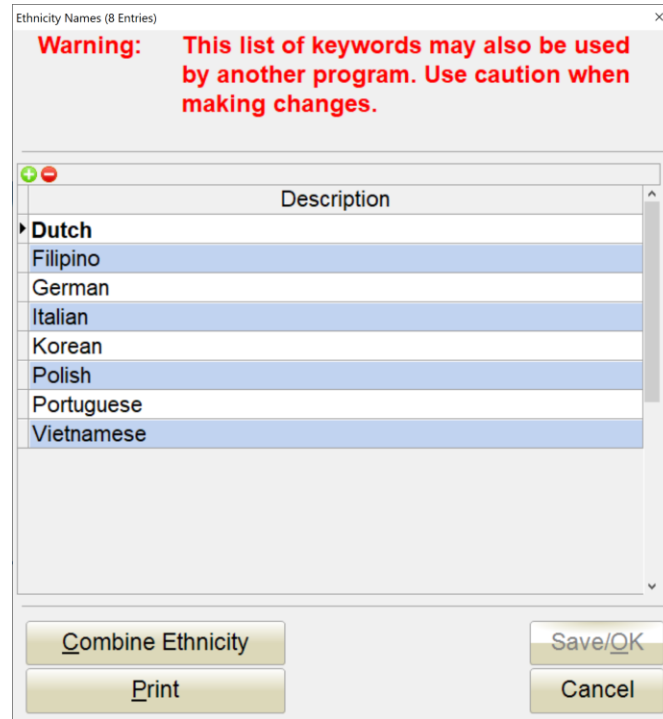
Ethnicity Names (8 Entries)

Warning: This list of keywords may also be used by another program. Use caution when making changes.

| Description |
|---|
| Dutch |
| Filipino |
| German |
| Italian |
| Korean |
| Polish |
| Portuguese |
| Vietnamese |

Combine Ethnicity

Save/OK

Print

Cancel